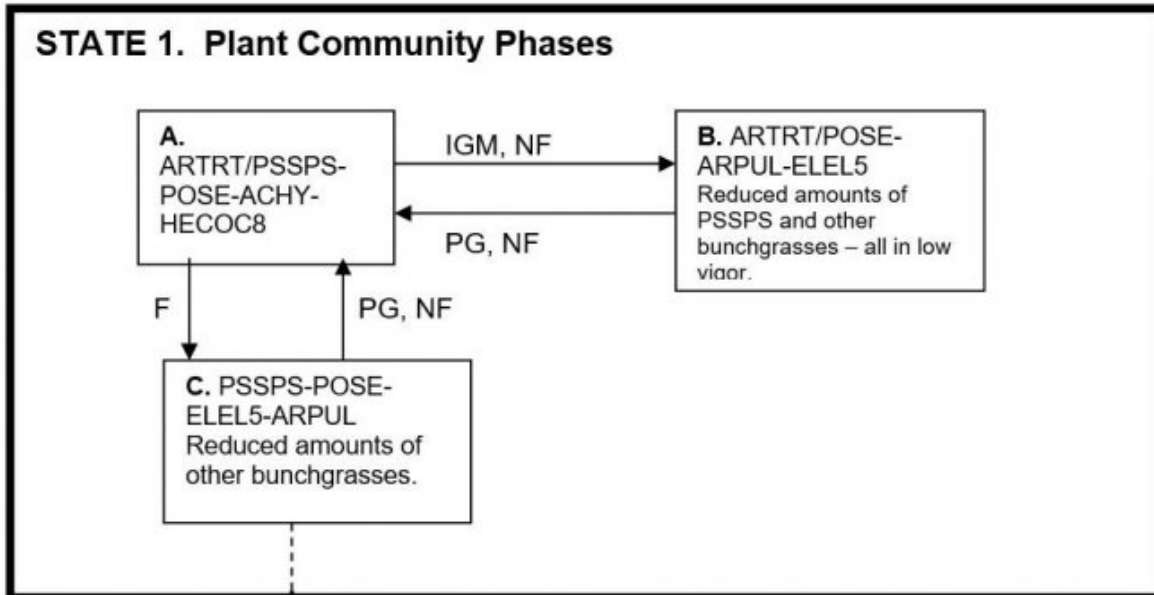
STATE 1. Plant Community Phases

A. ARTRT/PSSPS-POSE-ACHY-HECOC8

IGM, NF

B. ARTRT/POSE-ARPUL-ELEL5 Reduced amounts of PSSPS and other bunchgrasses – all in low vigor.

PG, NF

F

PG, NF

C. PSSPS-POSE-ELEL5-ARPUL Reduced amounts of other bunchgrasses.